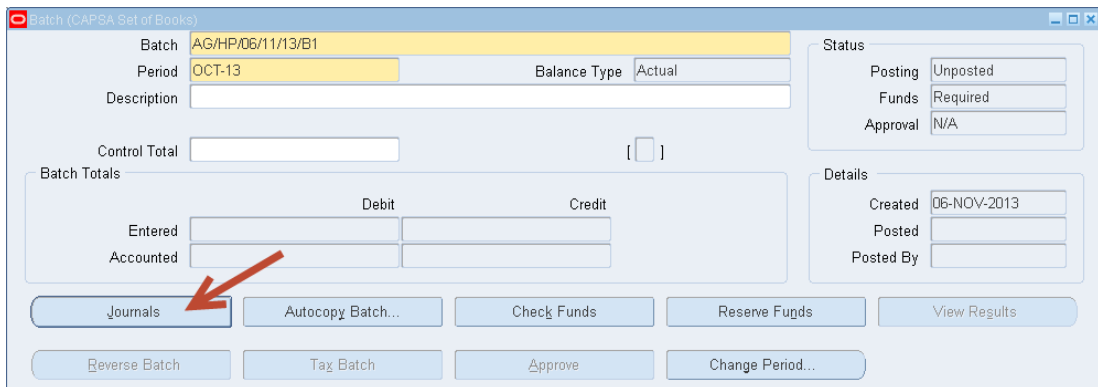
Batch (CAPSA Set of Books)

Batch AG/HP/06/11/13/B1
Period OCT-13
Balance Type Actual
Description

Status
Posting Unposted
Funds Required
Approval N/A

Control Total
[ ]

Batch Totals
Debit
Credit
Entered
Accounted

Details
Created 06-NOV-2013
Posted
Posted By

Journals
Autocopy Batch...
Check Funds
Reserve Funds
View Results

Reverse Batch
Tax Batch
Approve
Change Period...